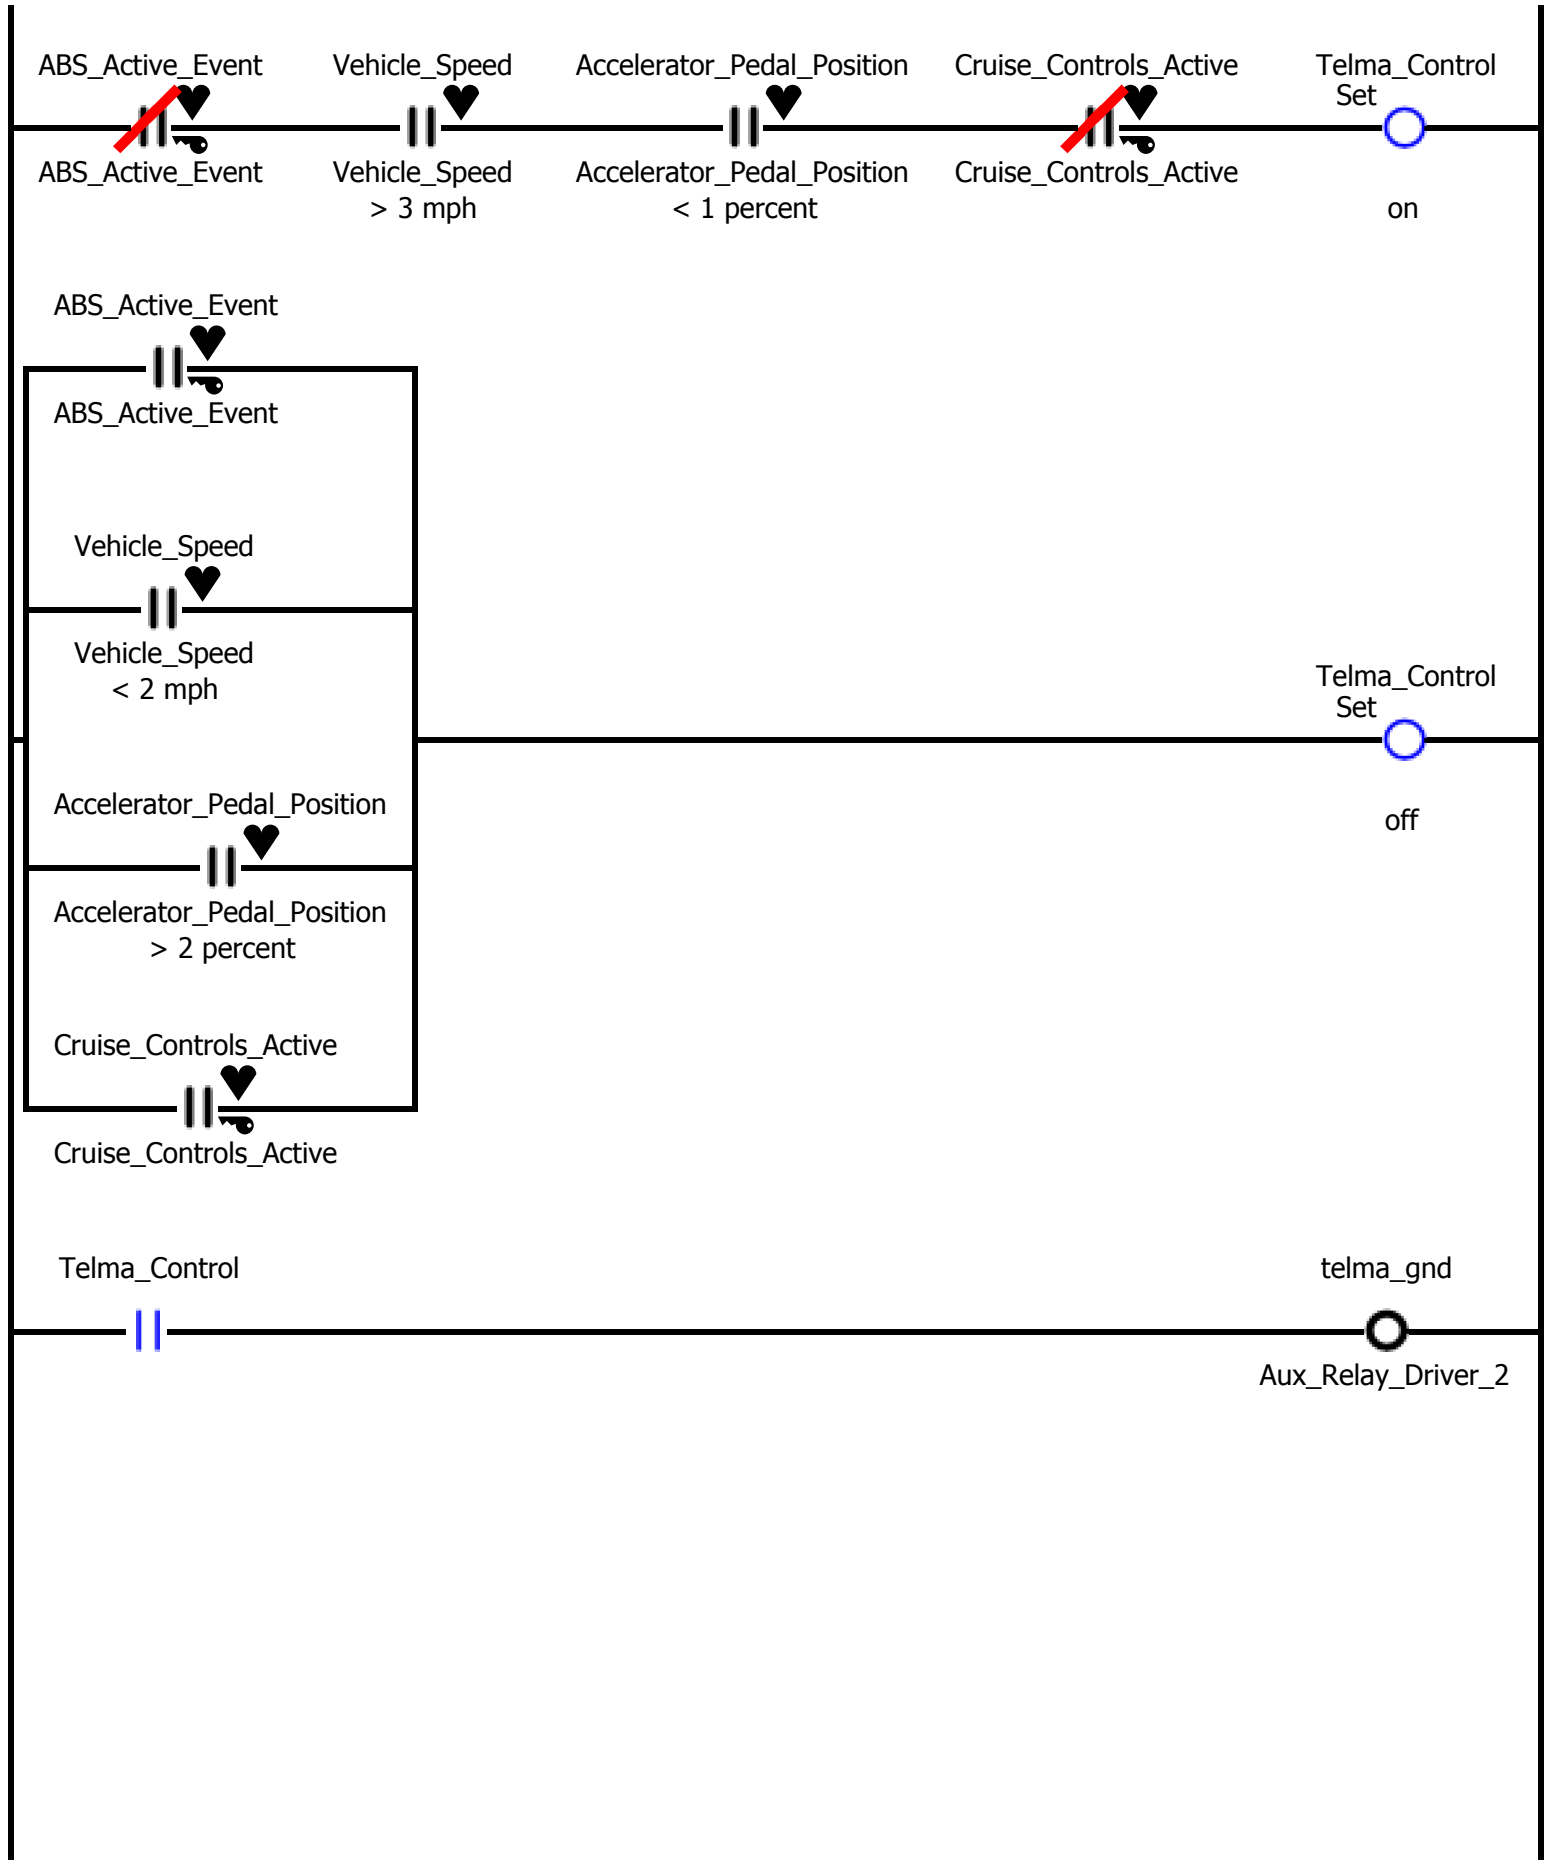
ABS_Active_Event
ABS_Active_Event

Vehicle_Speed
Vehicle_Speed
> 3 mph

Accelerator_Pedal_Position
Accelerator_Pedal_Position
< 1 percent

Cruise_Controls_Active
Cruise_Controls_Active

Telma_Control
Set
on

ABS_Active_Event
ABS_Active_Event

Vehicle_Speed
Vehicle_Speed
< 2 mph

Accelerator_Pedal_Position
Accelerator_Pedal_Position
> 2 percent

Cruise_Controls_Active
Cruise_Controls_Active

Telma_Control
Set
off

Telma_Control

telma_gnd
Aux_Relay_Driver_2